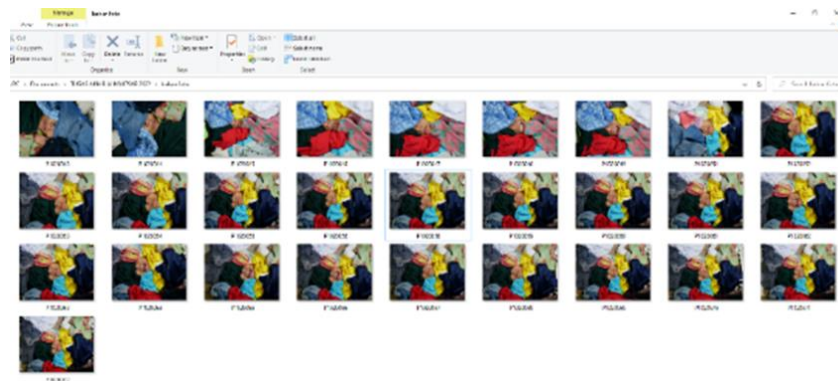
Manage

Picture Tools

Cut

Copy path

Paste shortcut

Move to

Copy to

Delete

Rename

New folder

New item

Easy access

Organize

New

Properties

Open

Edit

History

Open

Select all

Select none

Invert selection

Select

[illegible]